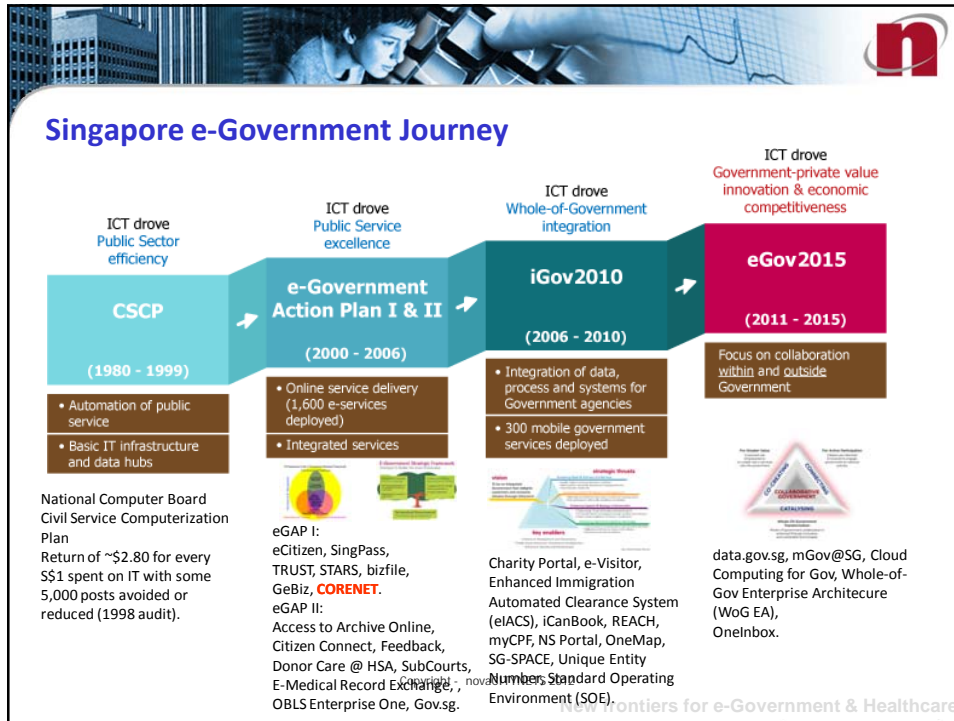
Singapore e-Government Journey

ICT drove
Public Sector efficiency

CSCP

(1980 - 1999)

• Automation of public service
• Basic IT infrastructure and data hubs

National Computer Board
Civil Service Computerization Plan
Return of ~$2.80 for every S$1 spent on IT with some 5,000 posts avoided or reduced (1998 audit).

ICT drove
Public Service excellence

e-Government Action Plan I & II

(2000 - 2006)

• Online service delivery (1,600 e-services deployed)
• Integrated services

eGAP I:
eCitizen, SingPass, TRUST, STARS, bizfile, GeBiz, CORENET.
eGAP II:
Access to Archive Online, Citizen Connect, Feedback, Donor Care @ HSA, SubCourts, E-Medical Record Exchange, , OBLS Enterprise One, Gov.sg.

ICT drove
Whole-of-Government integration

iGov2010

(2006 - 2010)

• Integration of data, process and systems for Government agencies
• 300 mobile government services deployed

Charity Portal, e-Visitor, Enhanced Immigration Automated Clearance System (eIACS), iCanBook, REACH, myCPF, NS Portal, OneMap, SG-SPACE, Unique Entity Number, Standard Operating Environment (SOE).

ICT drove
Government-private value innovation & economic competitiveness

eGov2015

(2011 - 2015)

Focus on collaboration within and outside Government

CO-CREATING
CONNECTING
COLLABORATIVE GOVERNMENT
CATALYSING

data.gov.sg, mGov@SG, Cloud Computing for Gov, Whole-of-Gov Enterprise Architecure (WoG EA), OneInbox.

Copyright - novaSim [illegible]

New Frontiers for e-Government & Healthcare